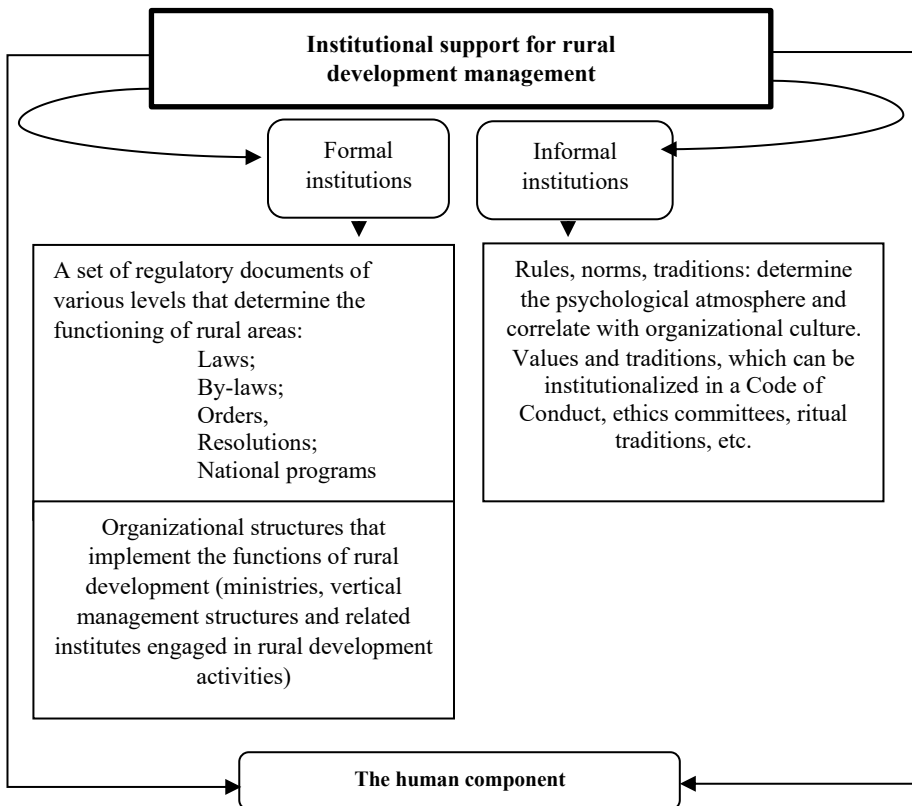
**Institutional support for rural development management**

Formal institutions

Informal institutions

A set of regulatory documents of various levels that determine the functioning of rural areas:
Laws;
By-laws;
Orders,
Resolutions;
National programs

Rules, norms, traditions: determine the psychological atmosphere and correlate with organizational culture. Values and traditions, which can be institutionalized in a Code of Conduct, ethics committees, ritual traditions, etc.

Organizational structures that implement the functions of rural development (ministries, vertical management structures and related institutes engaged in rural development activities)

**The human component**